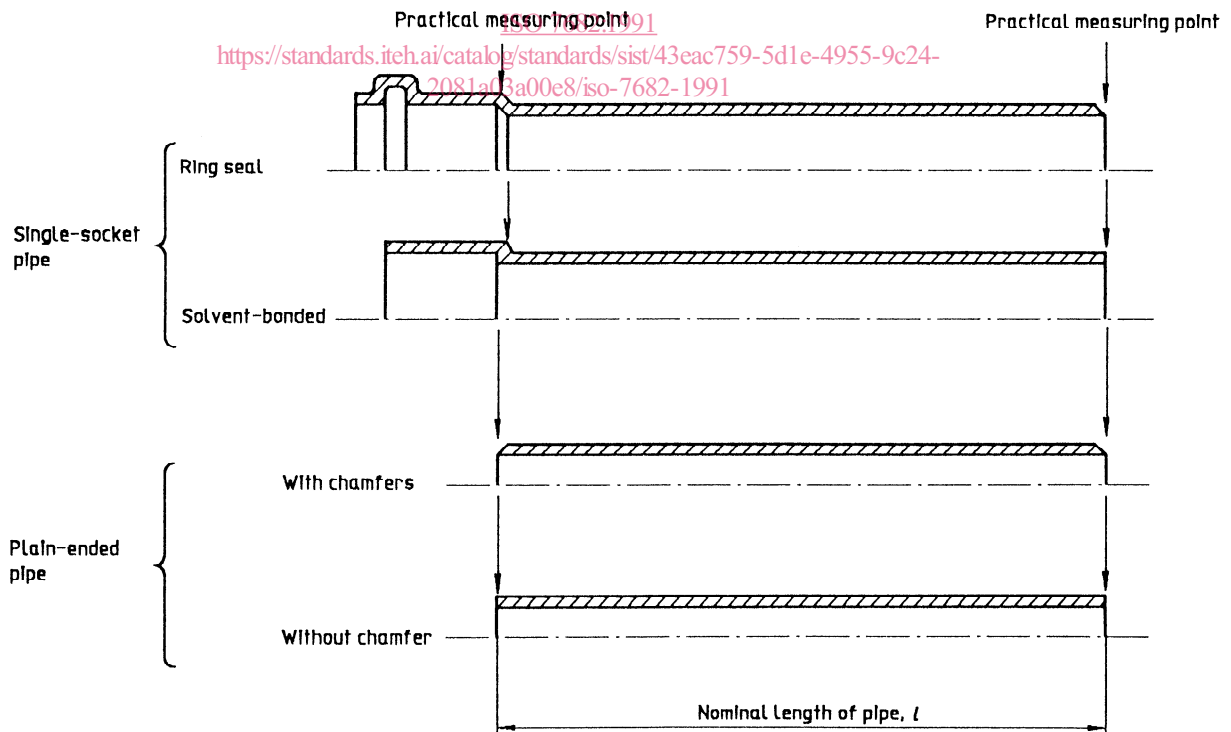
Practical measuring point
ISO 7682:1991
https://standards.iteh.ai/catalog/standards/sist/43eac759-5d1e-4955-9c24-2081a03a00e8/iso-7682-1991
Practical measuring point

Single-socket pipe

Ring seal

Solvent-bonded

Plain-ended pipe

With chamfers

Without chamfer

Nominal length of pipe, $l$